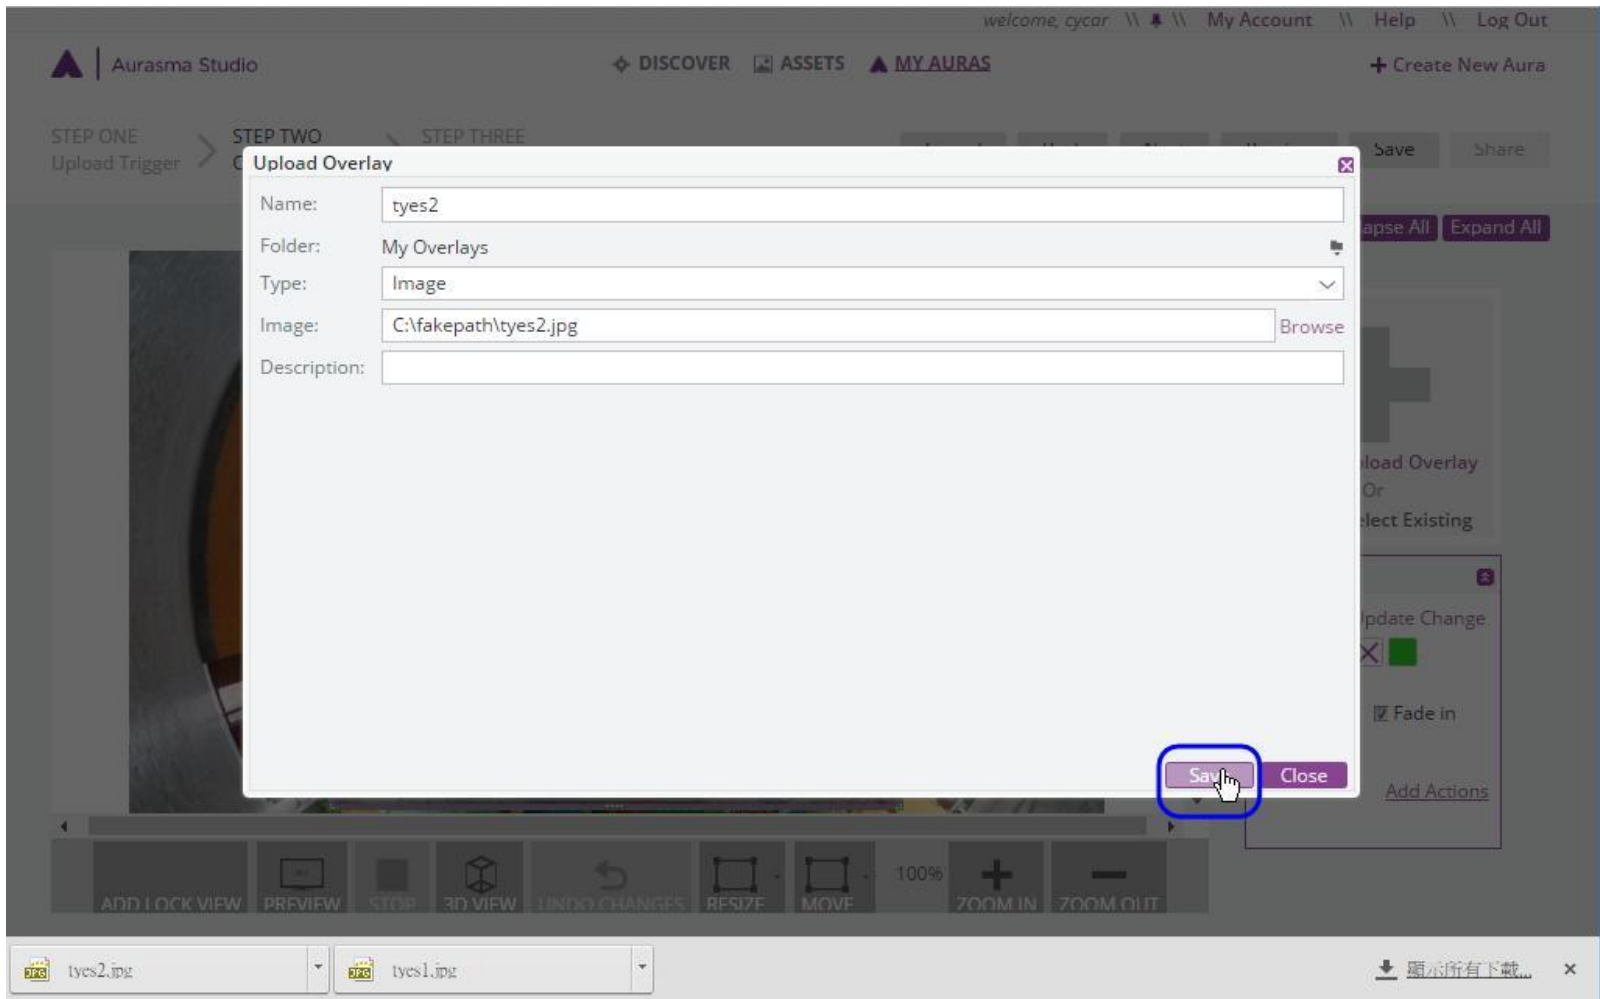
welcome, cycar \\ \\ My Account \\ Help \\ Log Out

Aurasma Studio

DISCOVER ASSETS MY AURAS

+ Create New Aura

STEP ONE Upload Trigger

STEP TWO

STEP THREE

Save Share

Upload Overlay

Name: tyes2

Folder: My Overlays

Type: Image

Image: C:\fakepath\tyes2.jpg Browse

Description:

Save Close

apse All Expand All

load Overlay
Or
elect Existing

pdate Change

Fade in

Add Actions

ADD LOCK VIEW PREVIEW STOP 3D VIEW UNDO CHANGES RESIZE MOVE 100% ZOOM IN ZOOM OUT

tyes2.jpg

tyes1.jpg

顯示所有下載...

×